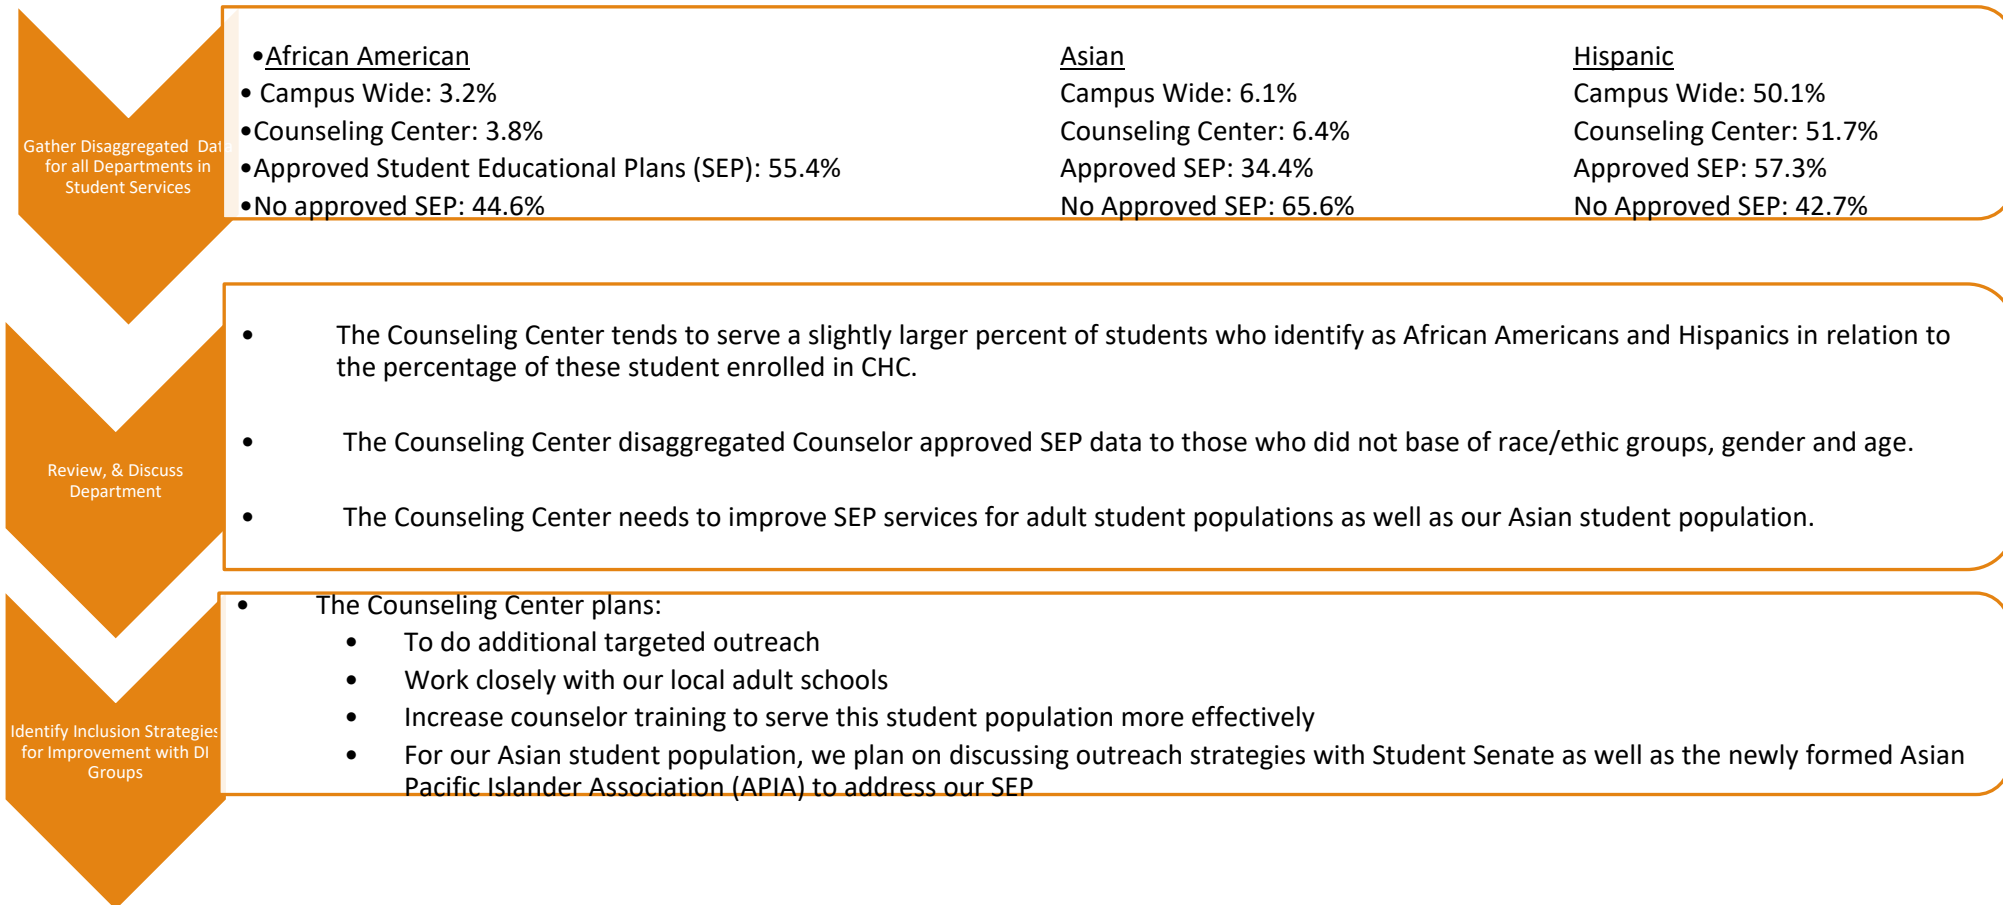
Gather Disaggregated Data for all Departments in Student Services

•African American
• Campus Wide: 3.2%
•Counseling Center: 3.8%
•Approved Student Educational Plans (SEP): 55.4%
•No approved SEP: 44.6%

Asian
Campus Wide: 6.1%
Counseling Center: 6.4%
Approved SEP: 34.4%
No Approved SEP: 65.6%

Hispanic
Campus Wide: 50.1%
Counseling Center: 51.7%
Approved SEP: 57.3%
No Approved SEP: 42.7%

Review, & Discuss Department

• The Counseling Center tends to serve a slightly larger percent of students who identify as African Americans and Hispanics in relation to the percentage of these student enrolled in CHC.

• The Counseling Center disaggregated Counselor approved SEP data to those who did not base of race/ethic groups, gender and age.

• The Counseling Center needs to improve SEP services for adult student populations as well as our Asian student population.

Identify Inclusion Strategies for Improvement with DI Groups

• The Counseling Center plans:
• To do additional targeted outreach
• Work closely with our local adult schools
• Increase counselor training to serve this student population more effectively
• For our Asian student population, we plan on discussing outreach strategies with Student Senate as well as the newly formed Asian Pacific Islander Association (APIA) to address our SEP